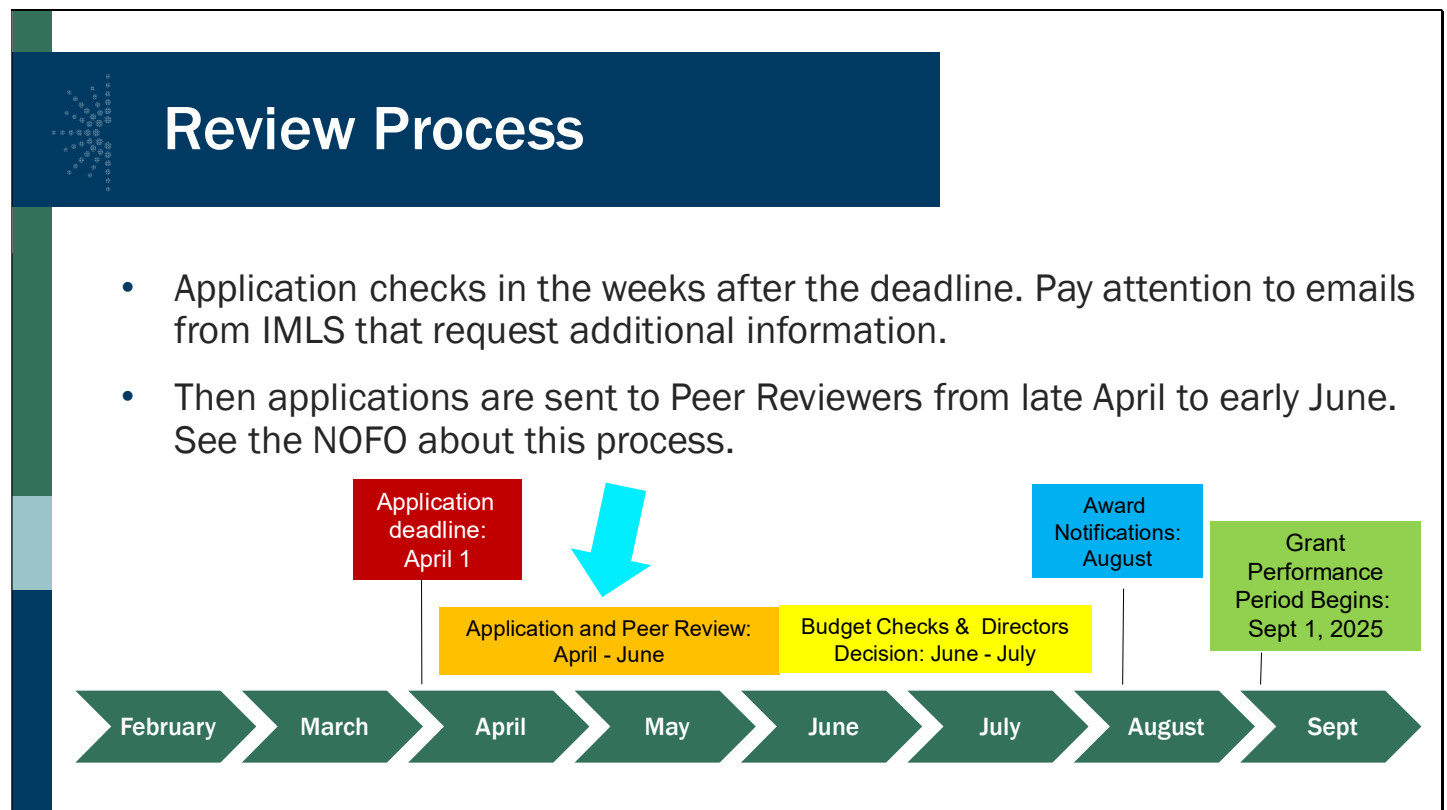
Review Process

- Application checks in the weeks after the deadline. Pay attention to emails from IMLS that request additional information.
- Then applications are sent to Peer Reviewers from late April to early June. See the NOFO about this process.

Application deadline: April 1

Application and Peer Review: April - June

Budget Checks & Directors Decision: June - July

Award Notifications: August

Grant Performance Period Begins: Sept 1, 2025

February
March
April
May
June
July
August
Sept